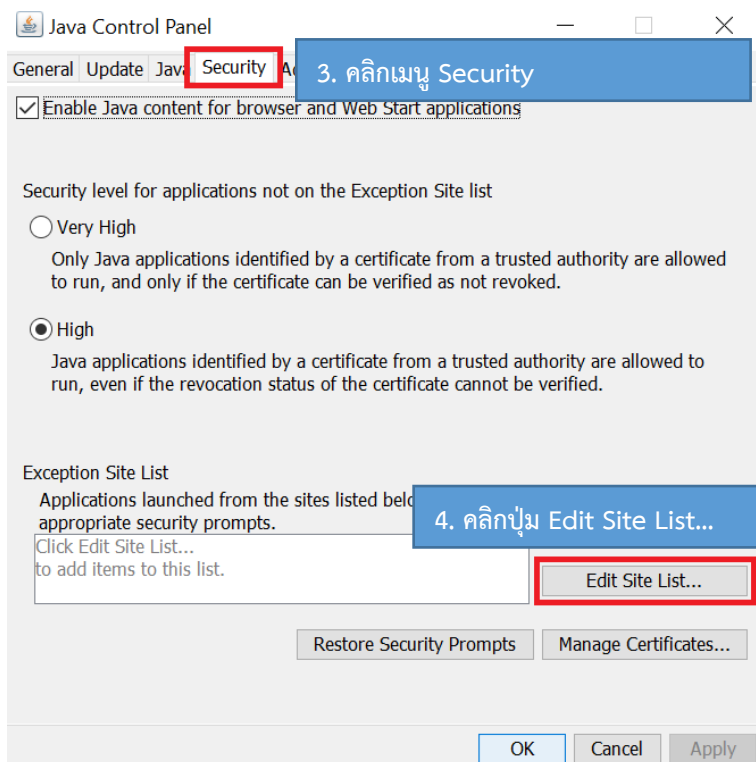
Java Control Panel

General Update Java Security A

3. คลิกเมนู Security

Enable Java content for browser and Web Start applications

Security level for applications not on the Exception Site list

Very High

Only Java applications identified by a certificate from a trusted authority are allowed to run, and only if the certificate can be verified as not revoked.

High

Java applications identified by a certificate from a trusted authority are allowed to run, even if the revocation status of the certificate cannot be verified.

Exception Site List

Applications launched from the sites listed belo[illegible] appropriate security prompts.

4. คลิกปุ่ม Edit Site List...

Click Edit Site List...
to add items to this list.

Edit Site List...

Restore Security Prompts

Manage Certificates...

OK

Cancel

Apply